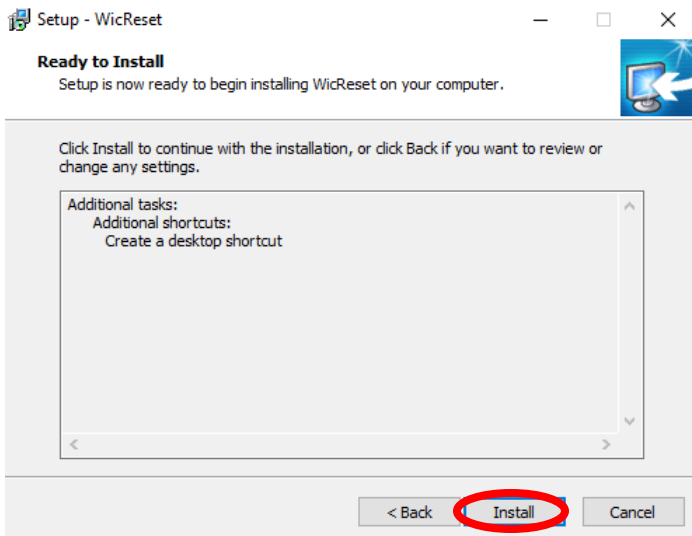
Setup - WicReset

Ready to Install
Setup is now ready to begin installing WicReset on your computer.

Click Install to continue with the installation, or click Back if you want to review or change any settings.

Additional tasks:
Additional shortcuts:
Create a desktop shortcut

< Back
Install
Cancel